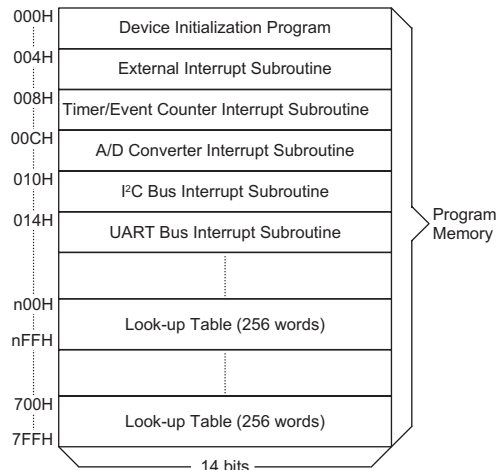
000H
Device Initialization Program
004H
External Interrupt Subroutine
008H
Timer/Event Counter Interrupt Subroutine
00CH
A/D Converter Interrupt Subroutine
010H
I$^2$C Bus Interrupt Subroutine
014H
UART Bus Interrupt Subroutine
n00H
Look-up Table (256 words)
nFFH
700H
Look-up Table (256 words)
7FFH
14 bits
Program Memory